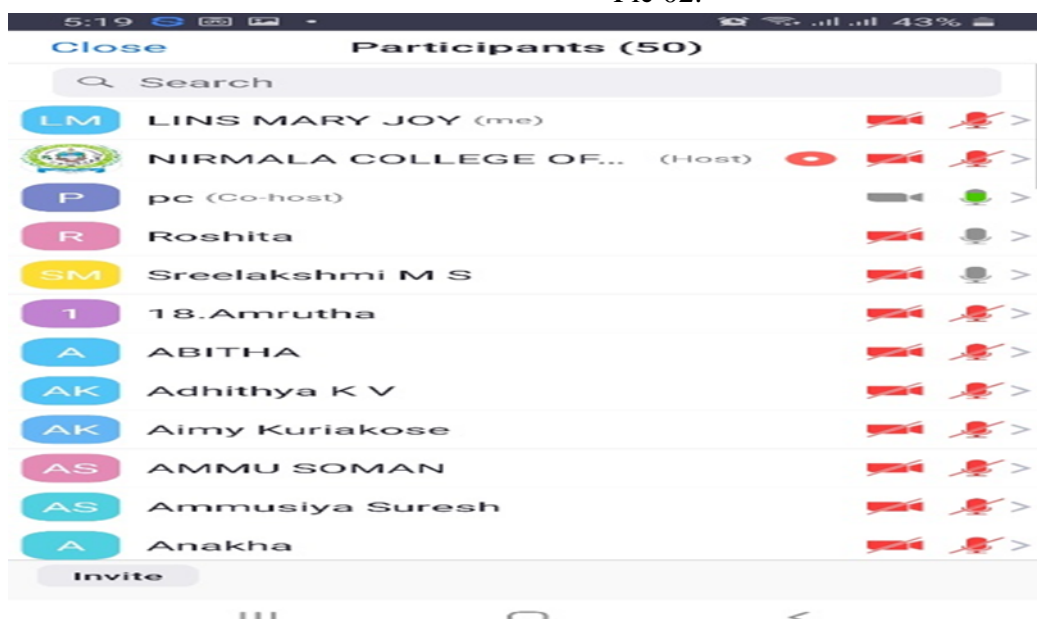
5:19

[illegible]

43%

Close

Participants (50)

Search

LM LINS MARY JOY (me)

NIRMALA COLLEGE OF... (Host)

P pc (Co-host)

R Roshita

SM Sreelakshmi M S

1 18.Amrutha

A ABITHA

AK Adhithya K V

AK Aimy Kuriakose

AS AMMU SOMAN

AS Ammusiya Suresh

A Anakha

Invite